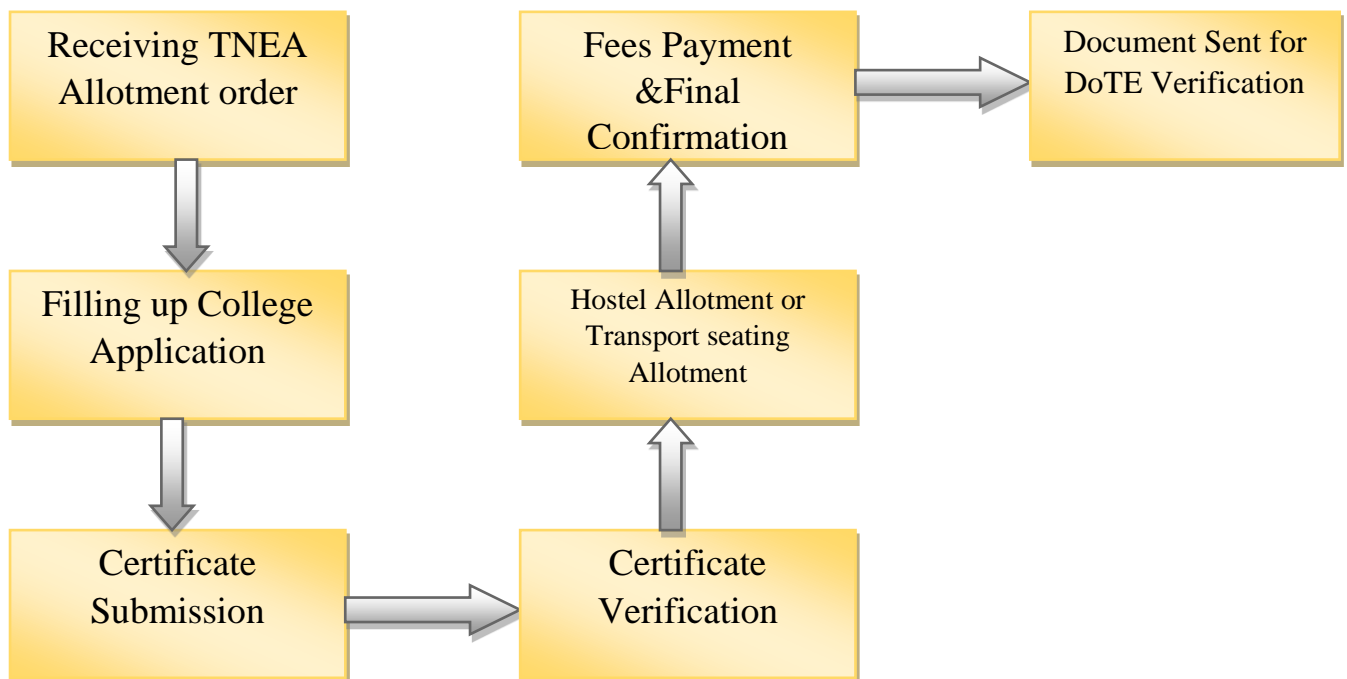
Receiving TNEA Allotment order

Filling up College Application

Certificate Submission

Certificate Verification

Hostel Allotment or Transport seating Allotment

Fees Payment &Final Confirmation

Document Sent for DoTE Verification